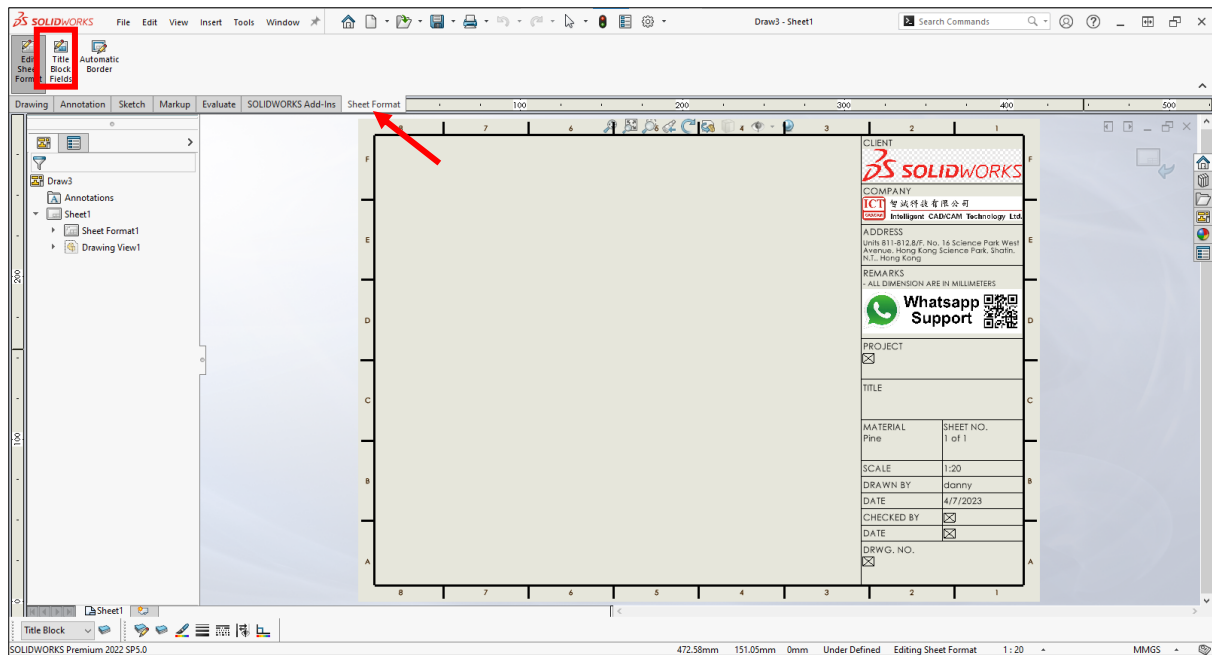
SOLIDWORKS File Edit View Insert Tools Window

Draw3 - Sheet1

Search Commands

Edit Sheet Format

Title Block Fields

Automatic Border

Drawing Annotation Sketch Markup Evaluate SOLIDWORKS Add-Ins Sheet Format

100 200 300 400 500

Draw3
Annotations
Sheet1
Sheet Format1
Drawing View1

200
100

8 7 6 5 4 3 2 1

F
E
D
C
B
A

CLIENT
SOLIDWORKS

COMPANY
ICT 智誠科技有限公司
Intelligent CAD/CAM Technology Ltd.

ADDRESS
Units 811-812,8/F, No. 16 Science Park West Avenue, Hong Kong Science Park, Shatin, N.T., Hong Kong

REMARKS
- ALL DIMENSION ARE IN MILLIMETERS
Whatsapp Support

PROJECT

TITLE

| MATERIAL Pine | SHEET NO. 1 of 1 |
|---|---|
| SCALE | 1:20 |
| DRAWN BY | danny |
| DATE | 4/7/2023 |
| CHECKED BY | |
| DATE | |

DRWG. NO.

Sheet1

Title Block

SOLIDWORKS Premium 2022 SP5.0   472.58mm   151.05mm   0mm   Under Defined   Editing Sheet Format   1 : 20   MMGS